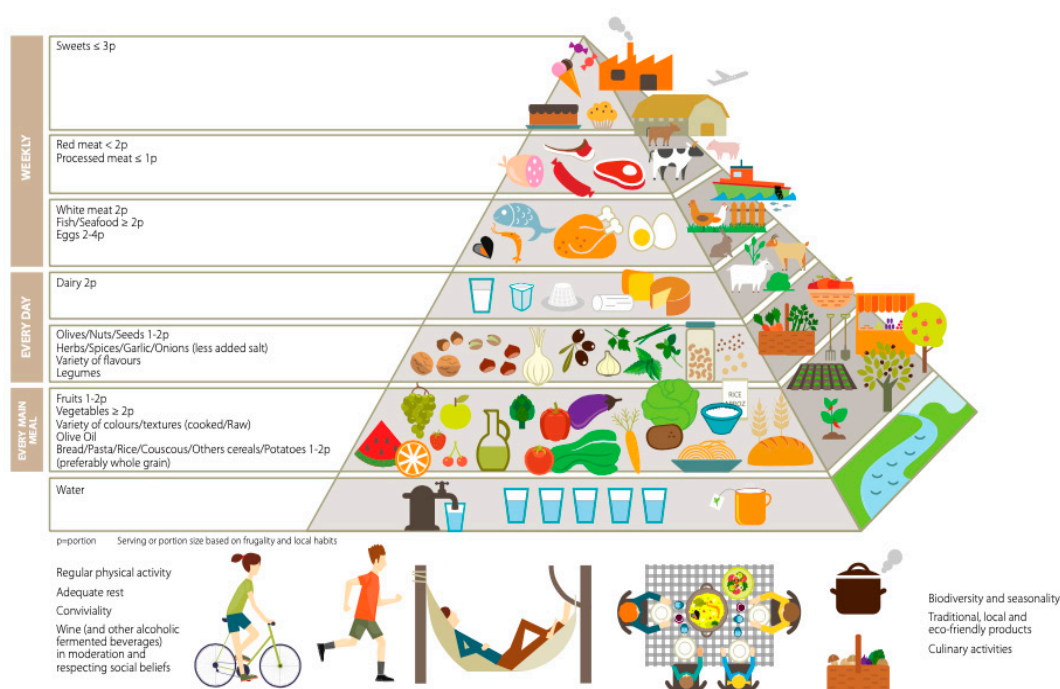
WEEKLY

Sweets ≤ 3p

Red meat < 2p
Processed meat ≤ 1p

White meat 2p
Fish/Seafood ≥ 2p
Eggs 2-4p

EVERY DAY

Dairy 2p

Olives/Nuts/Seeds 1-2p
Herbs/Spices/Garlic/Onions (less added salt)
Variety of flavours
Legumes

EVERY MAIN MEAL

Fruits 1-2p
Vegetables ≥ 2p
Variety of colours/textures (cooked/Raw)
Olive Oil
Bread/Pasta/Rice/Couscous/Others cereals/Potatoes 1-2p
(preferably whole grain)

RICE ARROZ

Water

p=portion Serving or portion size based on frugality and local habits

Regular physical activity
Adequate rest
Conviviality
Wine (and other alcoholic fermented beverages) in moderation and respecting social beliefs

Biodiversity and seasonality
Traditional, local and eco-friendly products
Culinary activities